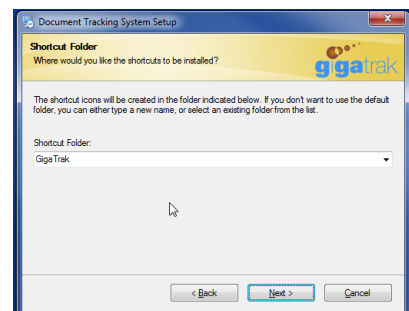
Document Tracking System Setup

Shortcut Folder
Where would you like the shortcuts to be installed?

gigatrak

The shortcut icons will be created in the folder indicated below. If you don't want to use the default folder, you can either type a new name, or select an existing folder from the list.

Shortcut Folder:
GigaTrak

< Back
Next >
Cancel